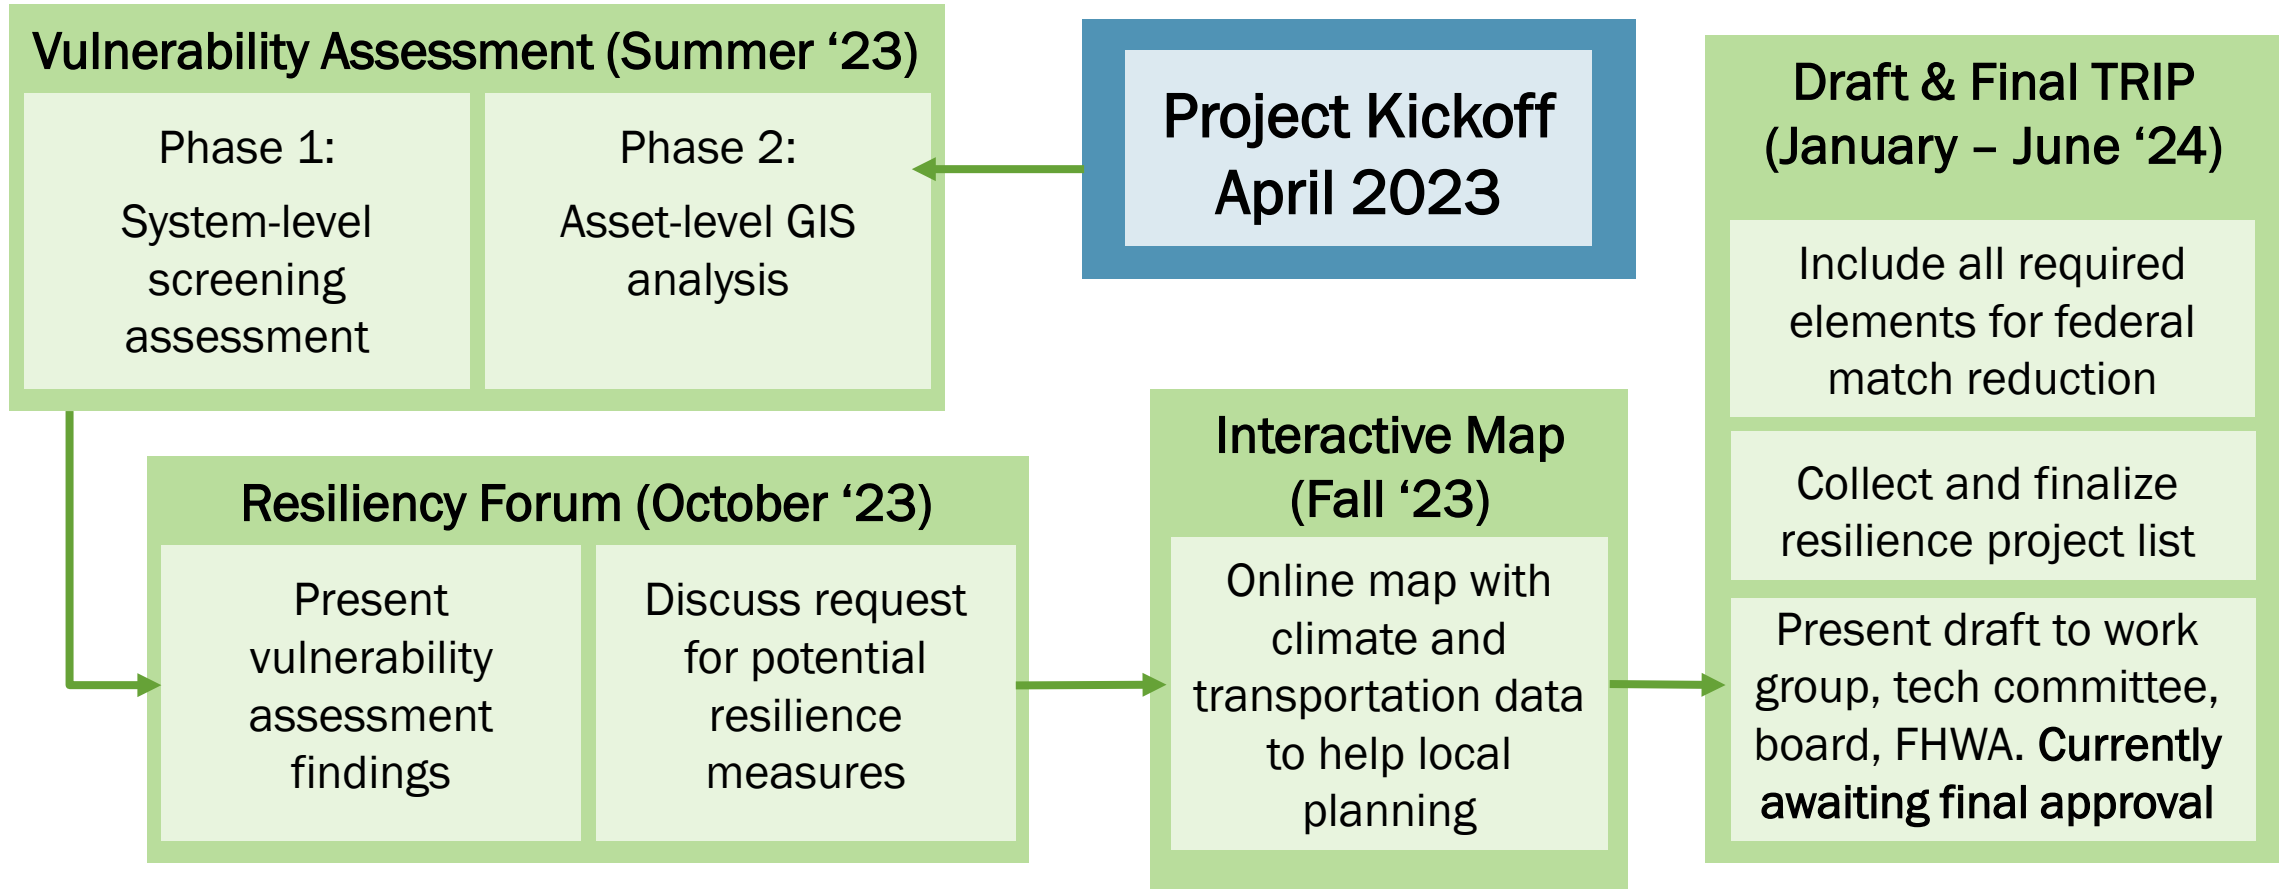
Project Kickoff
April 2023

Vulnerability Assessment (Summer '23)

Phase 1:
System-level screening assessment

Phase 2:
Asset-level GIS analysis

Resiliency Forum (October '23)

Present vulnerability assessment findings

Discuss request for potential resilience measures

Interactive Map (Fall '23)

Online map with climate and transportation data to help local planning

Draft & Final TRIP (January – June '24)

Include all required elements for federal match reduction

Collect and finalize resilience project list

Present draft to work group, tech committee, board, FHWA. Currently awaiting final approval